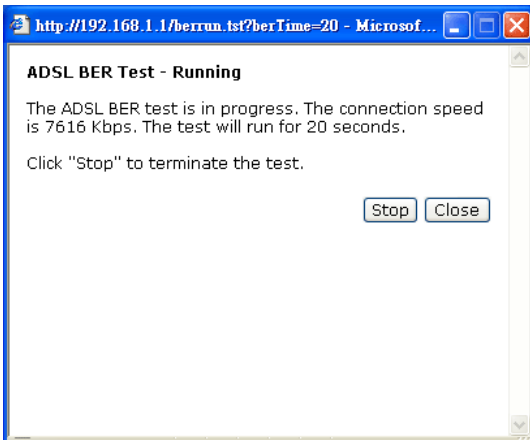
http://192.168.1.1/berrun.tst?berTime=20 - Microsof...

ADSL BER Test - Running

The ADSL BER test is in progress. The connection speed is 7616 Kbps. The test will run for 20 seconds.

Click "Stop" to terminate the test.

Stop Close